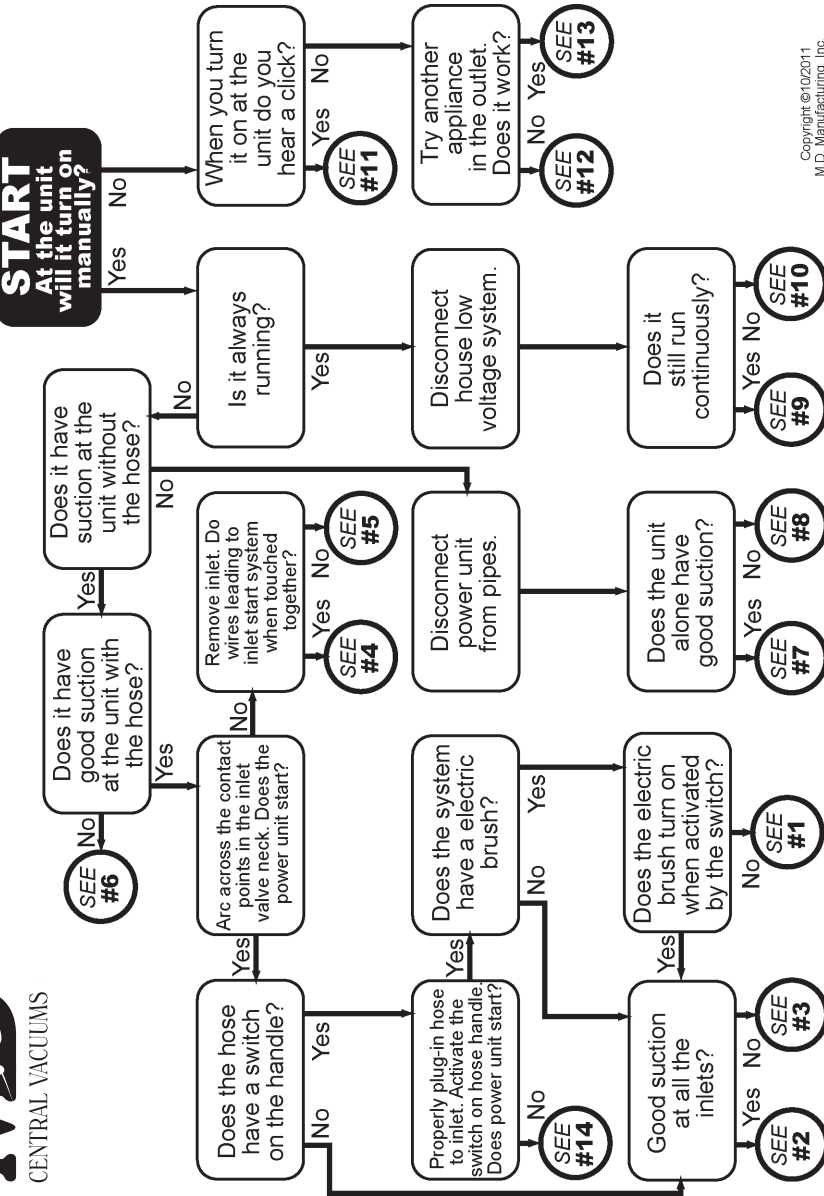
CENTRAL VACUUMS

START
At the unit will it turn on manually?

Yes

No

When you turn it on at the unit do you hear a click?

Yes

SEE #11

No

Try another appliance in the outlet. Does it work?

No

SEE #12

Yes

SEE #13

Is it always running?

Yes

Disconnect house low voltage system.

Does it still run continuously?

Yes

SEE #9

No

SEE #10

No

Does it have suction at the unit without the hose?

Yes

No

Disconnect power unit from pipes.

Does the unit alone have good suction?

Yes

SEE #7

No

SEE #8

Does it have good suction at the unit with the hose?

No

SEE #6

Yes

Arc across the contact points in the inlet valve neck. Does the power unit start?

No

Remove inlet. Do wires leading to inlet start system when touched together?

Yes

SEE #4

No

SEE #5

Yes

Does the hose have a switch on the handle?

Yes

Properly plug-in hose to inlet. Activate the switch on hose handle. Does power unit start?

No

SEE #14

Yes

Does the system have a electric brush?

Yes

Does the electric brush turn on when activated by the switch?

No

SEE #1

Yes

No

No

Good suction at all the inlets?

Yes

SEE #2

No

SEE #3

Copyright ©10/2011
M.D. Manufacturing, Inc.